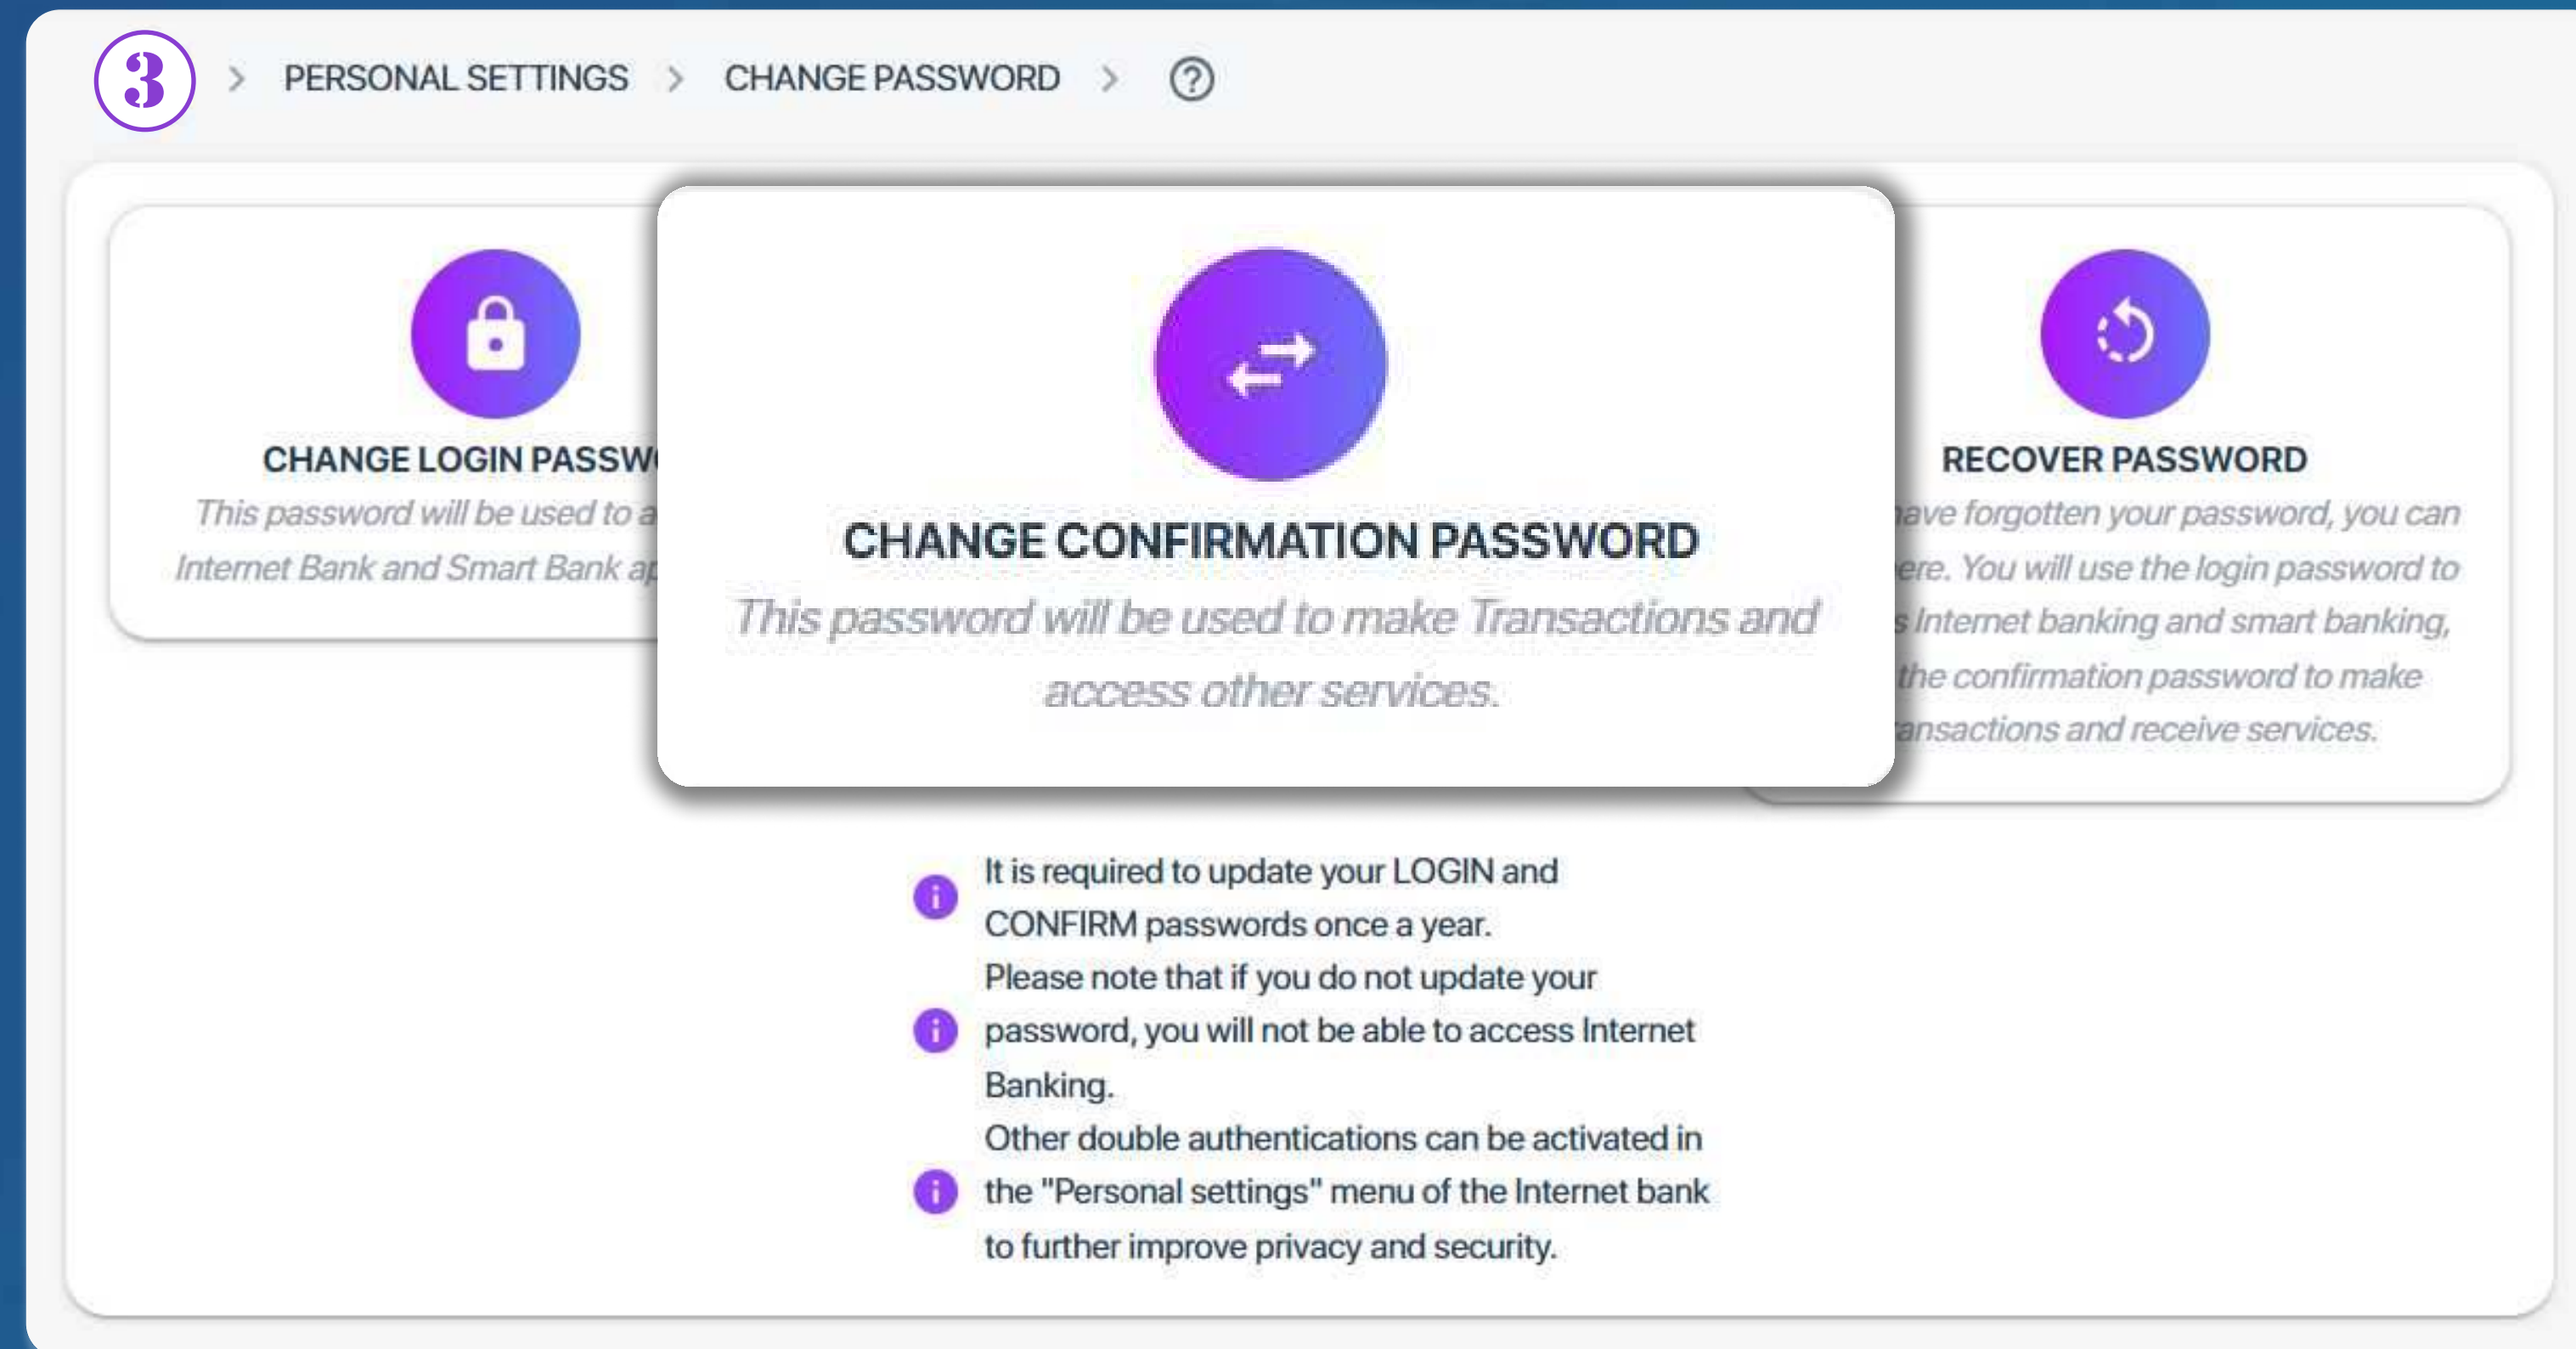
3 > PERSONAL SETTINGS > CHANGE PASSWORD > ?

CHANGE LOGIN PASSW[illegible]
This password will be used to a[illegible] Internet Bank and Smart Bank a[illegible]

CHANGE CONFIRMATION PASSWORD
This password will be used to make Transactions and access other services.

RECOVER PASSWORD
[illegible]ave forgotten your password, you can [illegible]ere. You will use the login password to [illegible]s Internet banking and smart banking, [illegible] the confirmation password to make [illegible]ansactions and receive services.

It is required to update your LOGIN and CONFIRM passwords once a year.

Please note that if you do not update your password, you will not be able to access Internet Banking.

Other double authentications can be activated in the "Personal settings" menu of the Internet bank to further improve privacy and security.